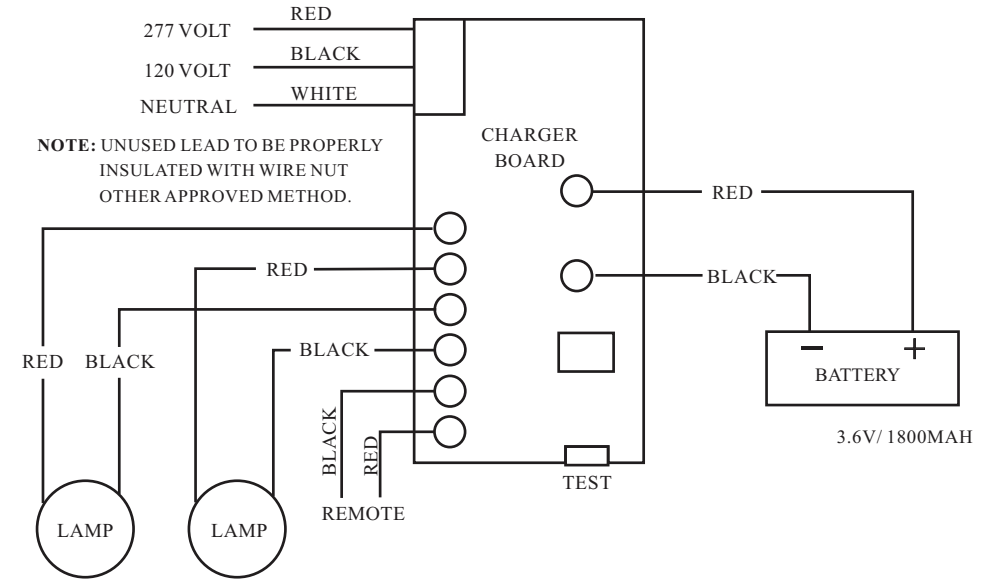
277 VOLT
RED
120 VOLT
BLACK
NEUTRAL
WHITE

**NOTE:** UNUSED LEAD TO BE PROPERLY INSULATED WITH WIRE NUT OTHER APPROVED METHOD.

CHARGER BOARD

RED
BLACK
RED
BLACK
RED
BLACK

−
+
BATTERY
3.6V/ 1800MAH

BLACK
RED
REMOTE
TEST

LAMP
LAMP